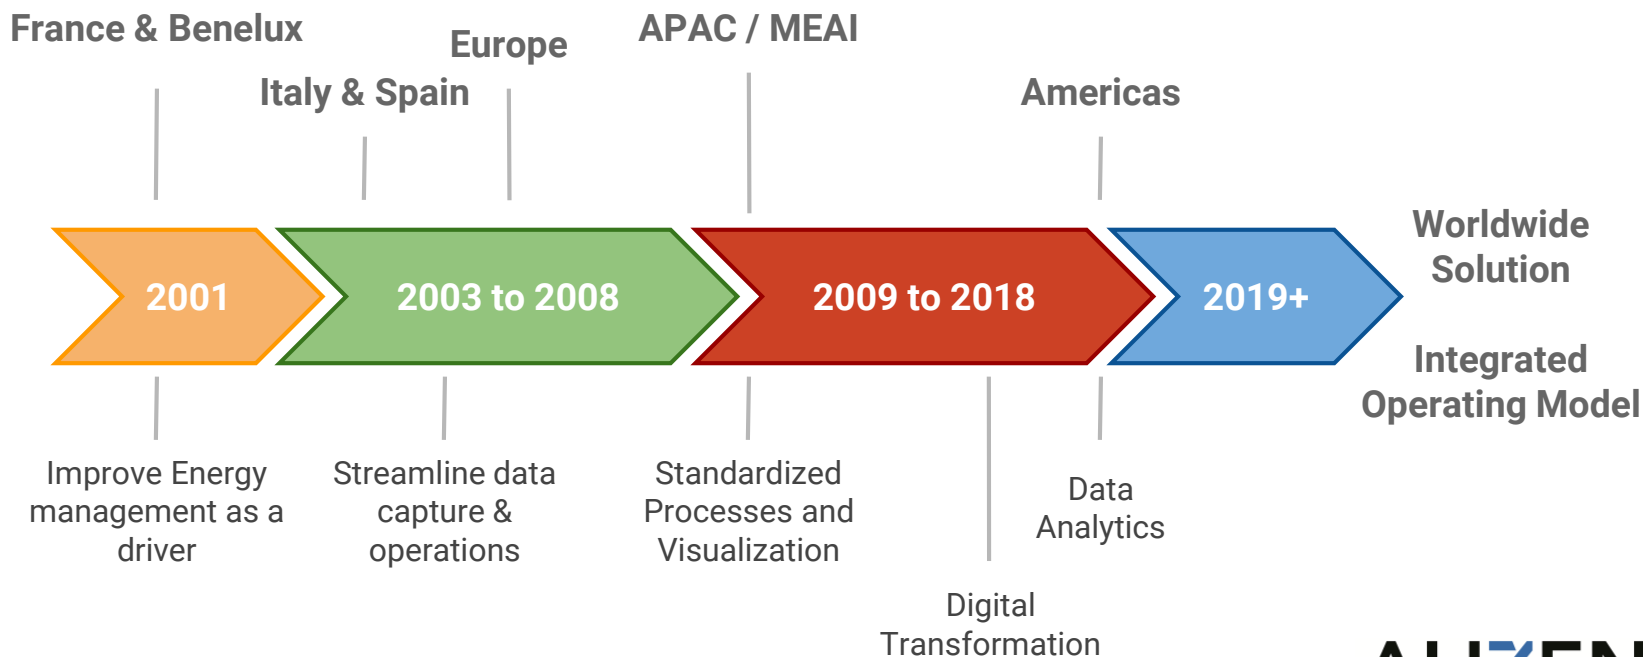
France & Benelux

Europe

APAC / MEAI

Italy & Spain

Americas

2001

2003 to 2008

2009 to 2018

2019+

Worldwide Solution

Integrated Operating Model

Improve Energy management as a driver

Streamline data capture & operations

Standardized Processes and Visualization

Data Analytics

Digital Transformation

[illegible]